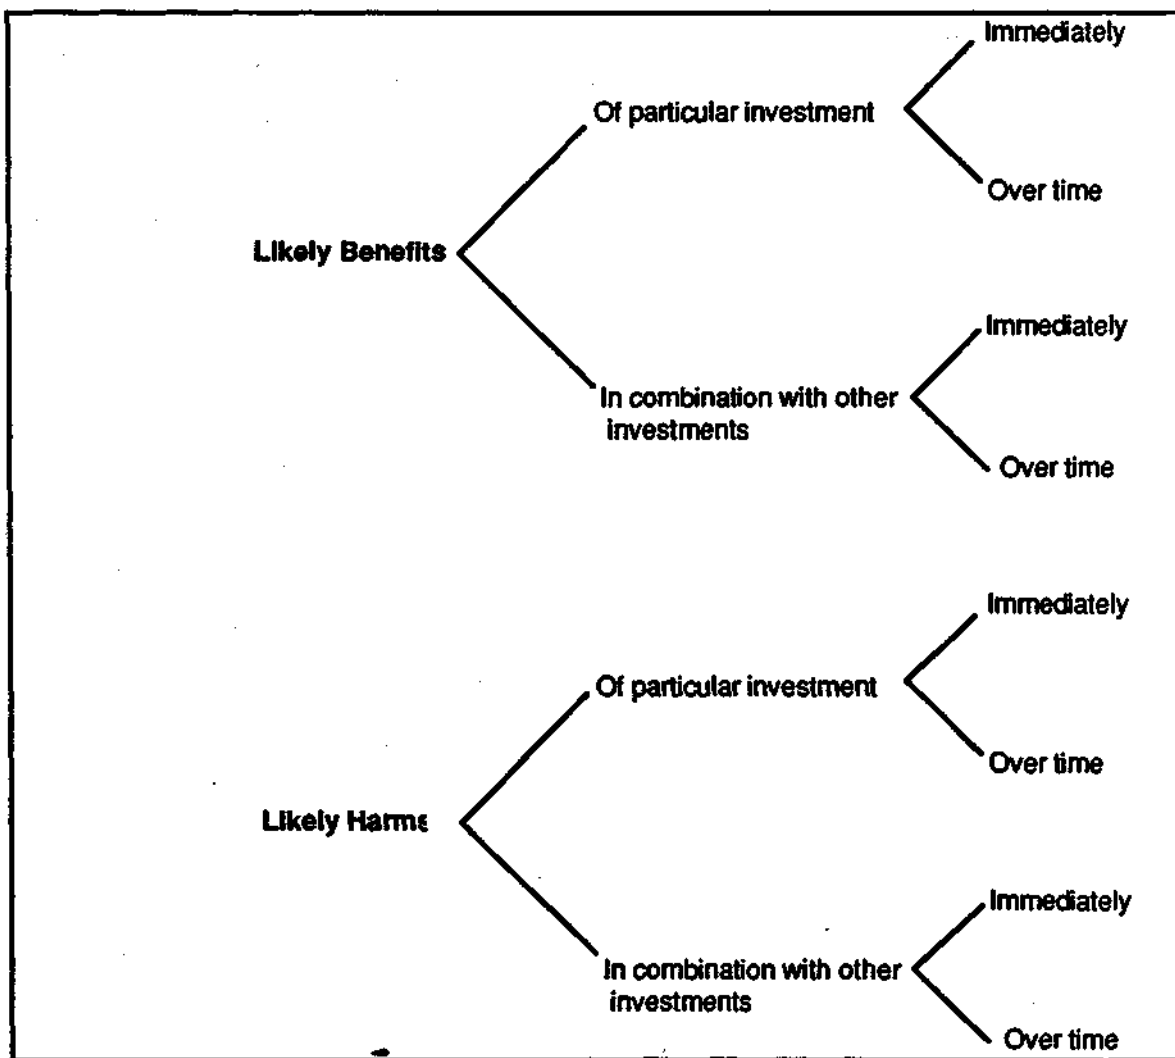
Likely Benefits

Of particular investment

Immediately

Over time

In combination with other investments

Immediately

Over time

Likely Harms

Of particular investment

Immediately

Over time

In combination with other investments

Immediately

Over time